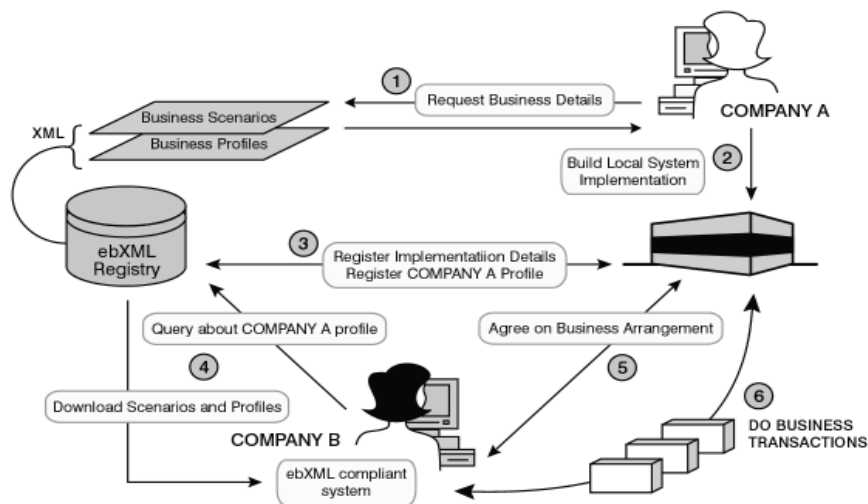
1
Request Business Details
COMPANY A
Business Scenarios
Business Profiles
XML
Build Local System Implementation
2
ebXML Registry
3
Register Implementatiion Details
Register COMPANY A Profile
Query about COMPANY A profile
Agree on Business Arrangement
4
5
Download Scenarios and Profiles
COMPANY B
6
DO BUSINESS TRANSACTIONS
ebXML compliant system